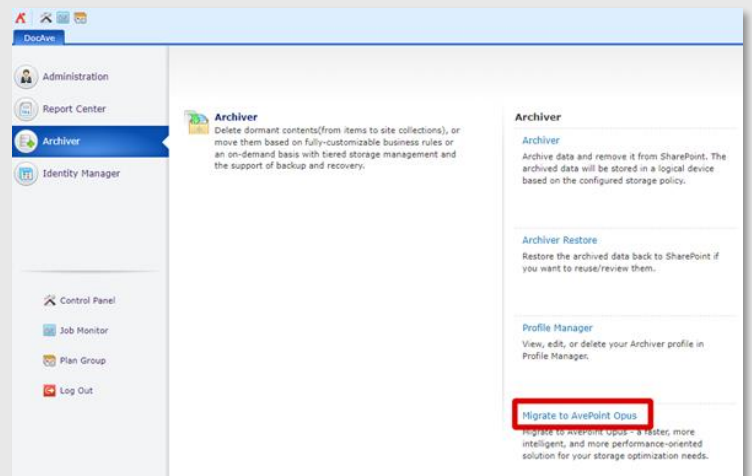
DocAve

Administration

Report Center

Archiver

Identity Manager

Control Panel

Job Monitor

Plan Group

Log Out

Archiver
Delete dormant contents(from items to site collections), or move them based on fully-customizable business rules or an on-demand basis with tiered storage management and the support of backup and recovery.

Archiver

Archiver
Archive data and remove it from SharePoint. The archived data will be stored in a logical device based on the configured storage policy.

Archiver Restore
Restore the archived data back to SharePoint if you want to reuse/review them.

Profile Manager
View, edit, or delete your Archiver profile in Profile Manager.

Migrate to AvePoint Opus
Migrate to AvePoint Opus - a faster, more intelligent, and more performance-oriented solution for your storage optimization needs.